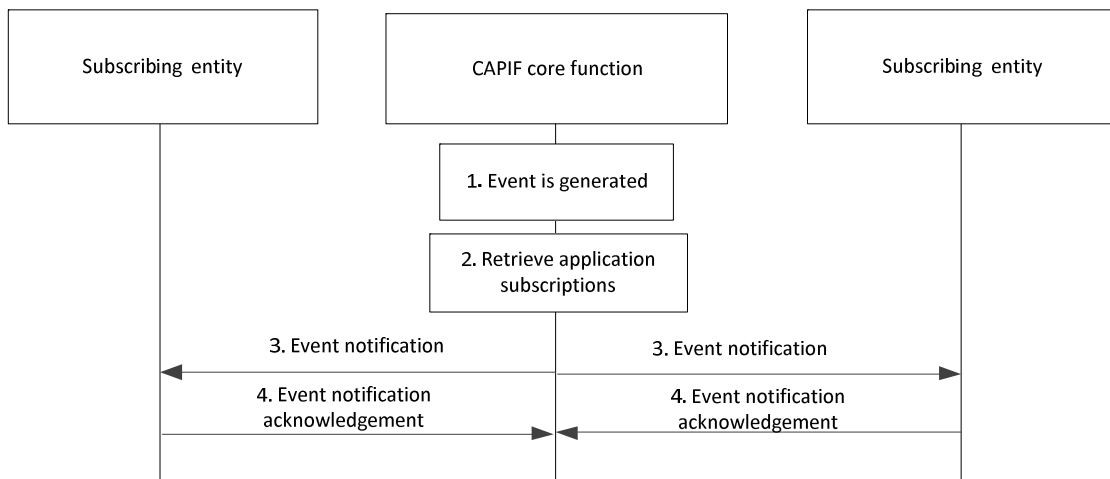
Subscribing entity

CAPIF core function

Subscribing entity

1. Event is generated

2. Retrieve application subscriptions

3. Event notification

3. Event notification

4. Event notification acknowledgement

4. Event notification acknowledgement